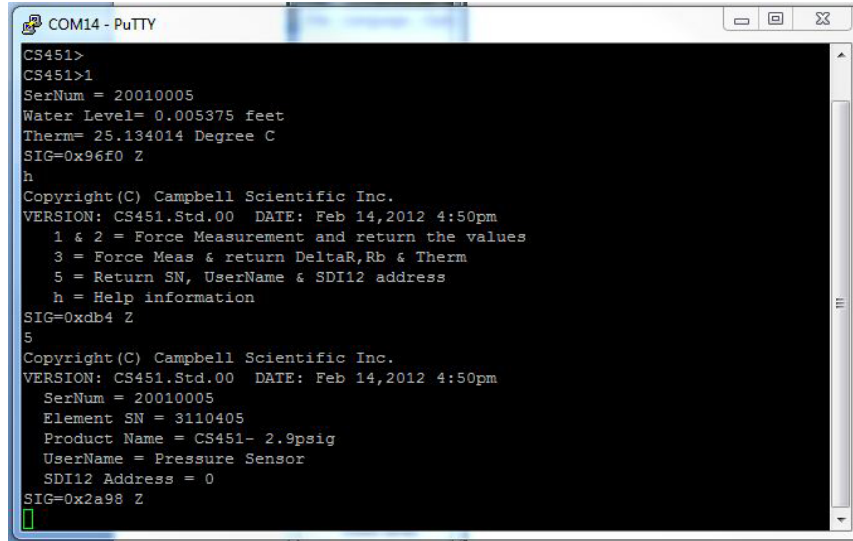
COM14 - PuTTY

CS451>
CS451>1
SerNum = 20010005
Water Level= 0.005375 feet
Therm= 25.134014 Degree C
SIG=0x96f0 Z
h
Copyright(C) Campbell Scientific Inc.
VERSION: CS451.Std.00  DATE: Feb 14,2012 4:50pm
1 & 2 = Force Measurement and return the values
3 = Force Meas & return DeltaR,Rb & Therm
5 = Return SN, UserName & SDI12 address
h = Help information
SIG=0xdb4 Z
5
Copyright(C) Campbell Scientific Inc.
VERSION: CS451.Std.00  DATE: Feb 14,2012 4:50pm
SerNum = 20010005
Element SN = 3110405
Product Name = CS451- 2.9psig
UserName = Pressure Sensor
SDI12 Address = 0
SIG=0x2a98 Z